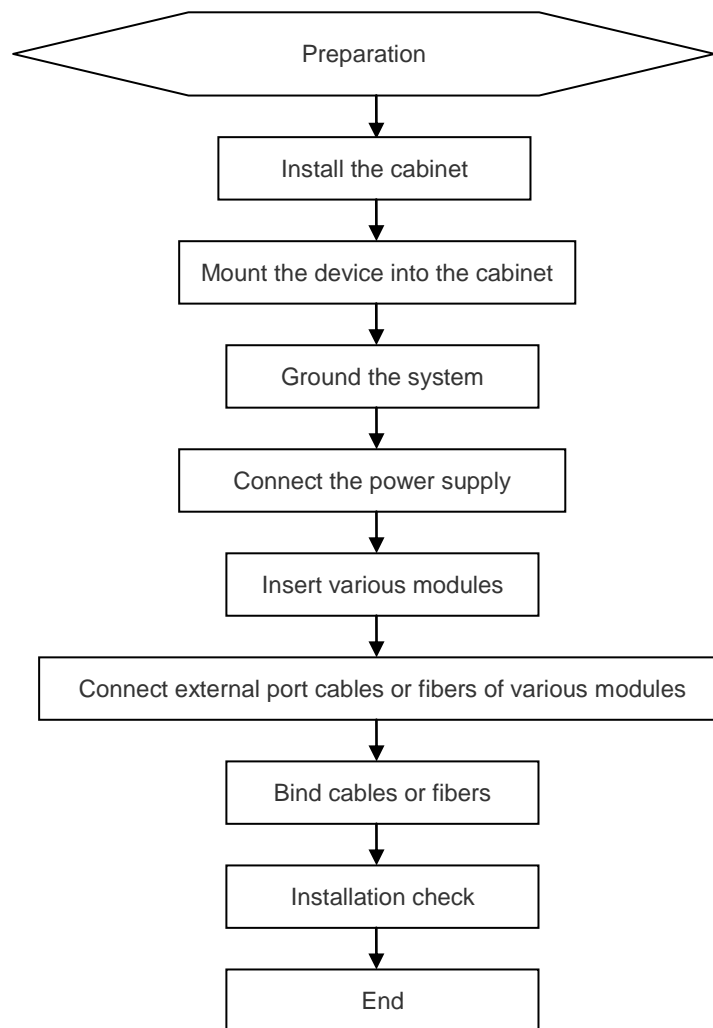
Preparation

Install the cabinet

Mount the device into the cabinet

Ground the system

Connect the power supply

Insert various modules

Connect external port cables or fibers of various modules

Bind cables or fibers

Installation check

End